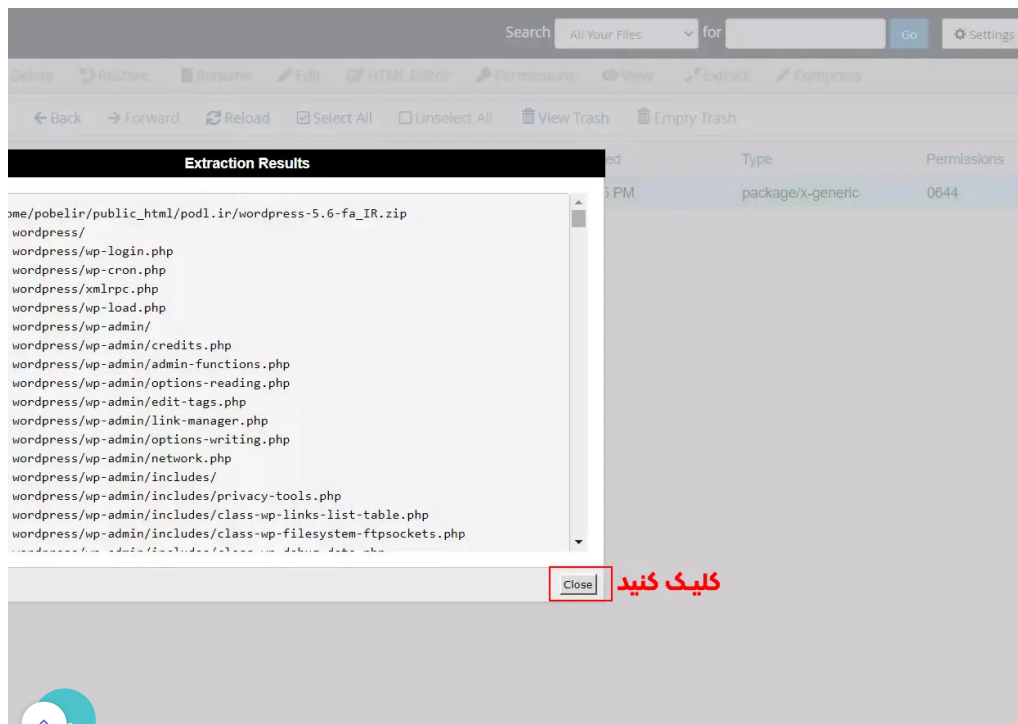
Search All Your Files for Go Settings

Delete Restore Rename Edit HTML Editor Permissions View Extract Compress

Back Forward Reload Select All Unselect All View Trash Empty Trash

Extraction Results

ed Type Permissions

5 PM package/x-generic 0644

ome/pobelir/public_html/podl.ir/wordpress-5.6-fa_IR.zip
wordpress/
wordpress/wp-login.php
wordpress/wp-cron.php
wordpress/xmlrpc.php
wordpress/wp-load.php
wordpress/wp-admin/
wordpress/wp-admin/credits.php
wordpress/wp-admin/admin-functions.php
wordpress/wp-admin/options-reading.php
wordpress/wp-admin/edit-tags.php
wordpress/wp-admin/link-manager.php
wordpress/wp-admin/options-writing.php
wordpress/wp-admin/network.php
wordpress/wp-admin/includes/
wordpress/wp-admin/includes/privacy-tools.php
wordpress/wp-admin/includes/class-wp-links-list-table.php
wordpress/wp-admin/includes/class-wp-filesystem-ftpsockets.php
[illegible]

Close

کلیک کنید